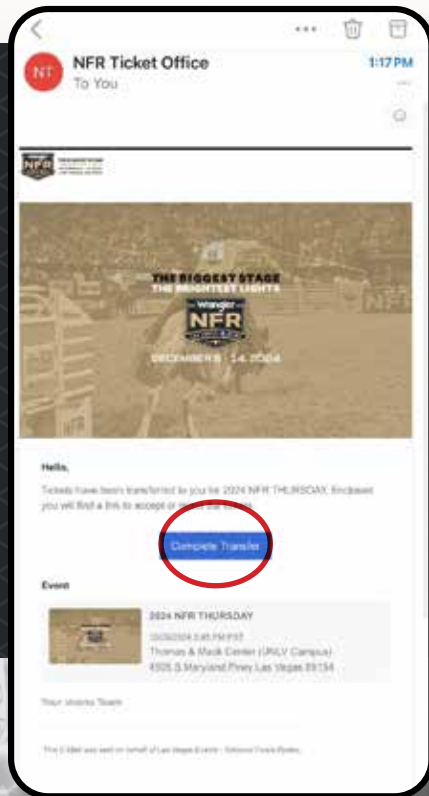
NT

NFR Ticket Office

To You

1:17 PM

NFR

THE BIGGEST STAGE
THE BRIGHTEST LIGHTS

Wrangler
NFR

DECEMBER 5 - 14, 2024

Hello,

Tickets have been transferred to you for 2024 NFR THURSDAY. Enclosed you will find a link to accept or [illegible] the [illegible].

Complete Transfer

Event

2024 NFR THURSDAY

12/05/2024 3:45 PM PST
Thomas & Mack Center (UNLV Campus)
4505 S Maryland Pkwy Las Vegas 89154

Your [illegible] Team

This E-Mail was sent on behalf of Las Vegas Events - National Finals Rodeo.